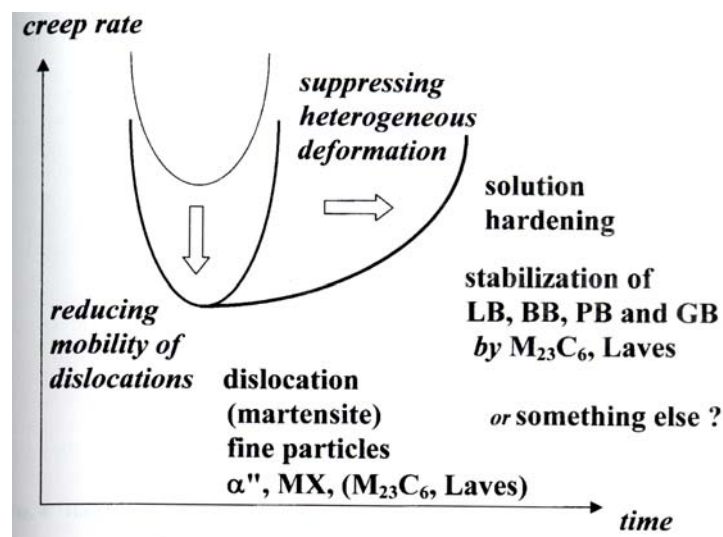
creep rate

suppressing heterogeneous deformation

solution hardening

stabilization of LB, BB, PB and GB by $M_{23}C_6$, Laves

reducing mobility of dislocations

dislocation (martensite) fine particles $\alpha$", MX, ($M_{23}C_6$, Laves)

or something else ?

time